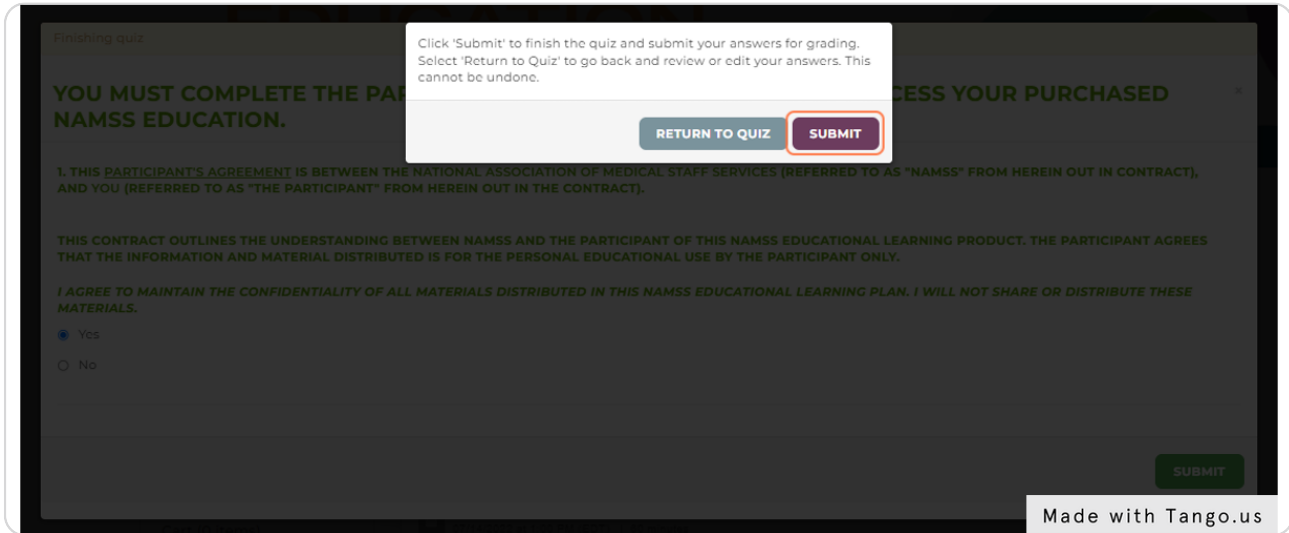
Finishing quiz

Click 'Submit' to finish the quiz and submit your answers for grading. Select 'Return to Quiz' to go back and review or edit your answers. This cannot be undone.

RETURN TO QUIZ SUBMIT

YOU MUST COMPLETE THE PAR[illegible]CESS YOUR PURCHASED NAMSS EDUCATION.

1. THIS PARTICIPANT'S AGREEMENT IS BETWEEN THE NATIONAL ASSOCIATION OF MEDICAL STAFF SERVICES (REFERRED TO AS "NAMSS" FROM HEREIN OUT IN CONTRACT), AND YOU (REFERRED TO AS "THE PARTICIPANT" FROM HEREIN OUT IN THE CONTRACT).

THIS CONTRACT OUTLINES THE UNDERSTANDING BETWEEN NAMSS AND THE PARTICIPANT OF THIS NAMSS EDUCATIONAL LEARNING PRODUCT. THE PARTICIPANT AGREES THAT THE INFORMATION AND MATERIAL DISTRIBUTED IS FOR THE PERSONAL EDUCATIONAL USE BY THE PARTICIPANT ONLY.

I AGREE TO MAINTAIN THE CONFIDENTIALITY OF ALL MATERIALS DISTRIBUTED IN THIS NAMSS EDUCATIONAL LEARNING PLAN. I WILL NOT SHARE OR DISTRIBUTE THESE MATERIALS.

Yes

No

SUBMIT

Made with Tango.us